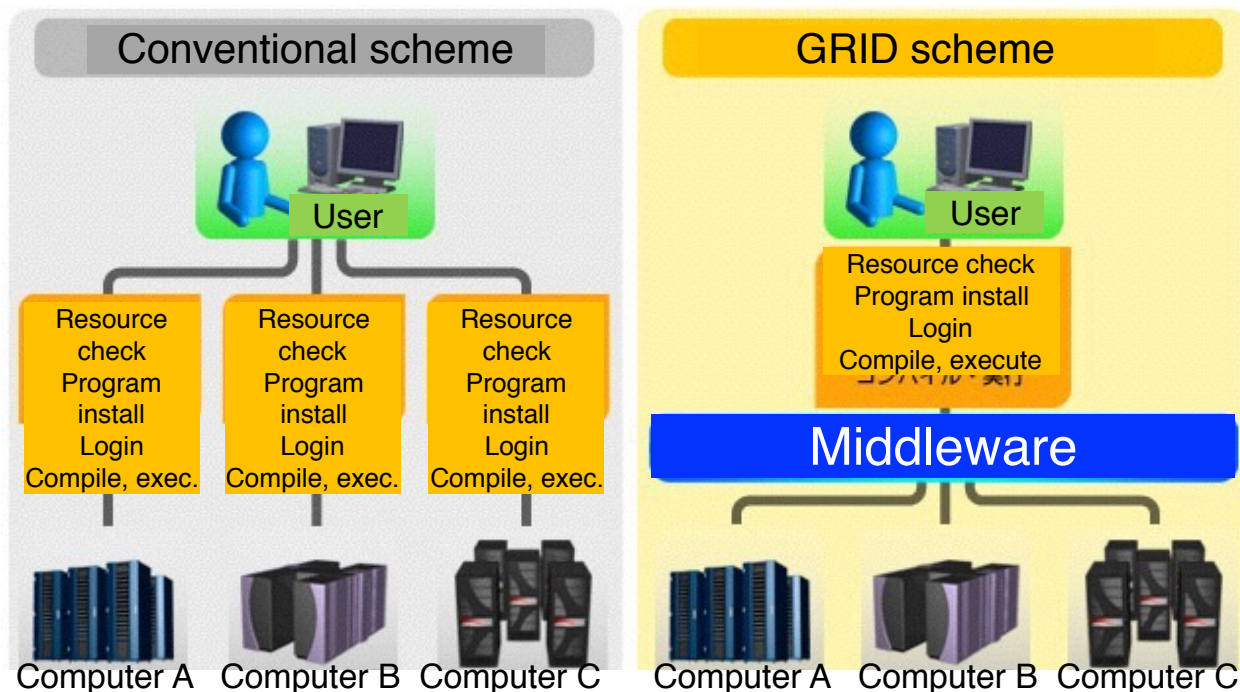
Conventional scheme

User

Resource check
Program install
Login
Compile, exec.

Resource check
Program install
Login
Compile, exec.

Resource check
Program install
Login
Compile, exec.

Computer A Computer B Computer C

GRID scheme

User

Resource check
Program install
Login
Compile, execute

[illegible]

Middleware

Computer A Computer B Computer C